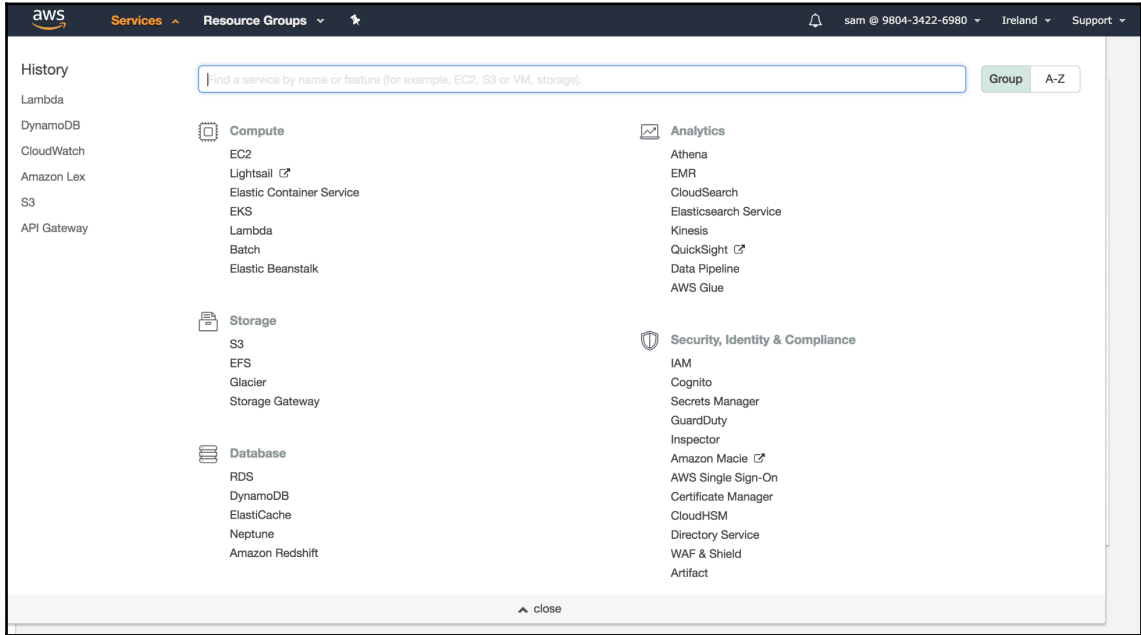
aws Services Resource Groups

sam @ 9804-3422-6980 Ireland Support

History

Lambda

DynamoDB

CloudWatch

Amazon Lex

S3

API Gateway

Find a service by name or feature (for example, EC2, S3 or VM, storage).

Group A-Z

Compute

EC2

Lightsail

Elastic Container Service

EKS

Lambda

Batch

Elastic Beanstalk

Storage

S3

EFS

Glacier

Storage Gateway

Database

RDS

DynamoDB

ElastiCache

Neptune

Amazon Redshift

Analytics

Athena

EMR

CloudSearch

Elasticsearch Service

Kinesis

QuickSight

Data Pipeline

AWS Glue

Security, Identity & Compliance

IAM

Cognito

Secrets Manager

GuardDuty

Inspector

Amazon Macie

AWS Single Sign-On

Certificate Manager

CloudHSM

Directory Service

WAF & Shield

Artifact

close